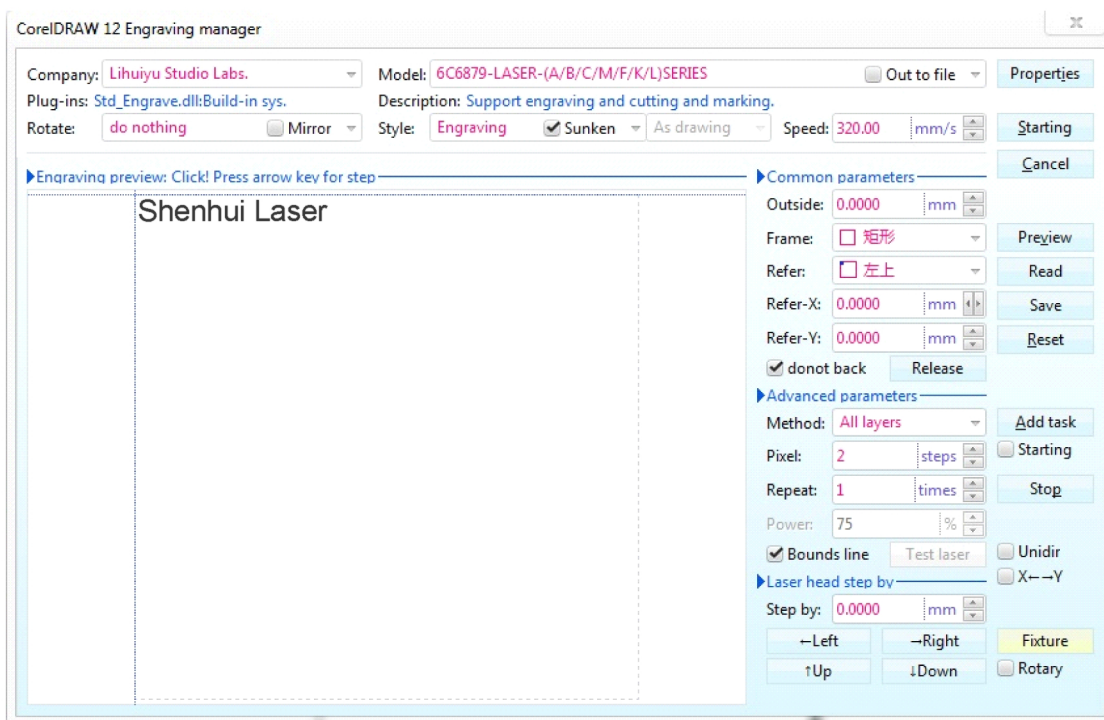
CorelDRAW 12 Engraving manager

Company: Lihuiyu Studio Labs.
Model: 6C6879-LASER-(A/B/C/M/F/K/L)SERIES
Out to file
Properties
Plug-ins: Std_Engrave.dll:Build-in sys.
Description: Support engraving and cutting and marking.
Rotate: do nothing
Mirror
Style: Engraving
Sunken
As drawing
Speed: 320.00 mm/s
Starting
Cancel

Engraving preview: Click! Press arrow key for step
Shenhui Laser

Common parameters
Outside: 0.0000 mm
Frame: 矩形
Preview
Refer: 左上
Read
Refer-X: 0.0000 mm
Save
Refer-Y: 0.0000 mm
Reset
donot back
Release
Advanced parameters
Method: All layers
Add task
Starting
Pixel: 2 steps
Repeat: 1 times
Stop
Power: 75 %
Bounds line
Test laser
Unidir
X←→Y
Laser head step by
Step by: 0.0000 mm
←Left
→Right
Fixture
↑Up
↓Down
Rotary